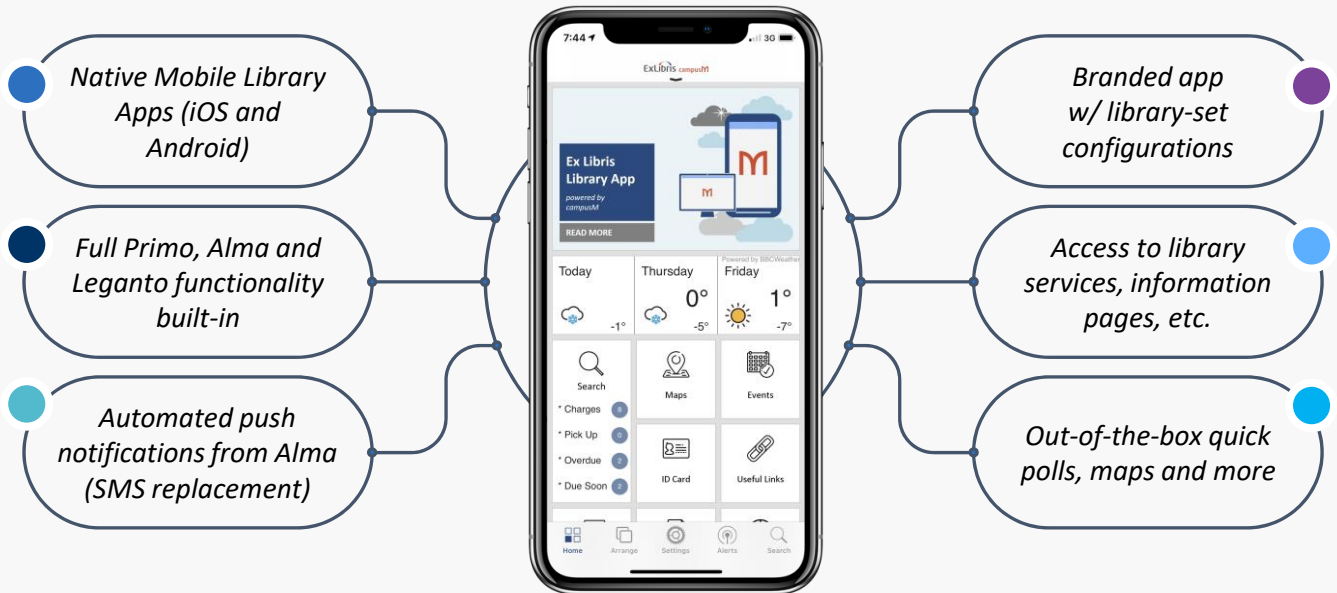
Native Mobile Library Apps (iOS and Android)

Full Primo, Alma and Leganto functionality built-in

Automated push notifications from Alma (SMS replacement)

7:44 3G

ExLibris campusM

Ex Libris Library App
powered by campusM
READ MORE

M

M

Powered by BBCWeather

| Today | Thursday | Friday |
|---|---|---|
| -1° | 0° -5° | 1° -7° |

Search
* Charges 8
* Pick Up 0
* Overdue 2
* Due Soon 2

Maps

Events

ID Card

Useful Links

Home Arrange Settings Alerts Search

Branded app w/ library-set configurations

Access to library services, information pages, etc.

Out-of-the-box quick polls, maps and more